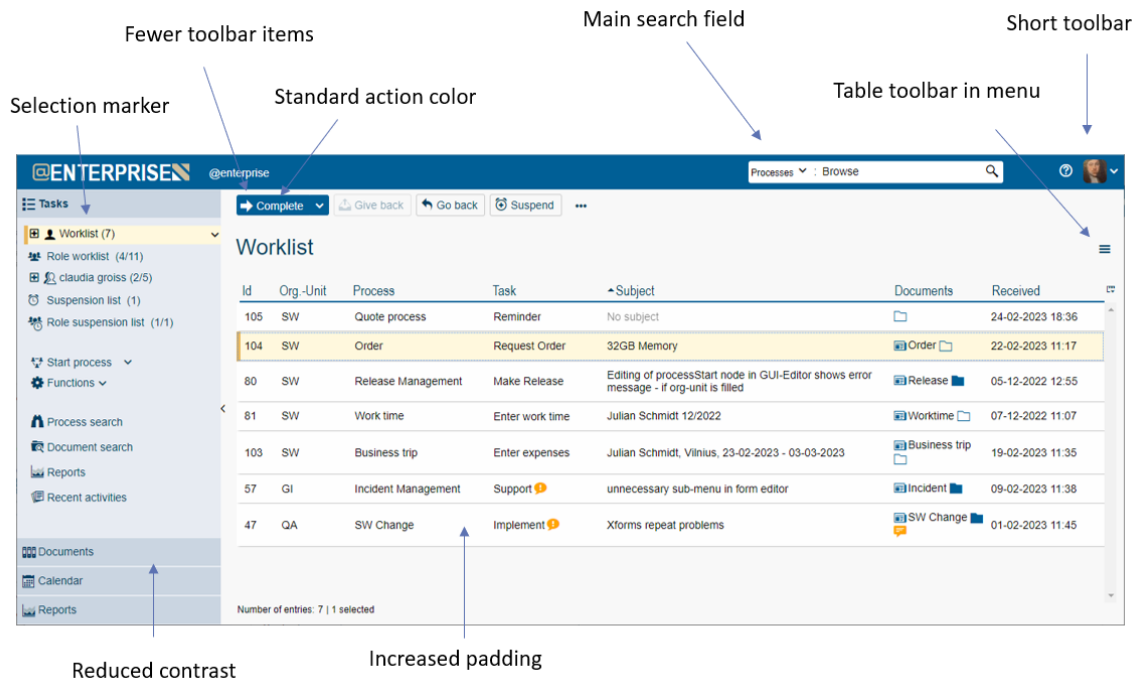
Fewer toolbar items

Main search field

Short toolbar

Selection marker

Standard action color

Table toolbar in menu

@ENTERPRISE @enterprise

Processes : Browse

Tasks

Complete

Give back

Go back

Suspend

...

Worklist (7)

Role worklist (4/11)

claudia groiss (2/5)

Suspension list (1)

Role suspension list (1/1)

Start process

Functions

Process search

Document search

Reports

Recent activities

Documents

Calendar

Reports

Worklist

| Id | Org.-Unit | Process | Task | Subject | Documents | Received |
|---|---|---|---|---|---|---|
| 105 | SW | Quote process | Reminder | No subject | | 24-02-2023 18:36 |
| 104 | SW | Order | Request Order | 32GB Memory | Order | 22-02-2023 11:17 |
| 80 | SW | Release Management | Make Release | Editing of processStart node in GUI-Editor shows error message - if org-unit is filled | Release | 05-12-2022 12:55 |
| 81 | SW | Work time | Enter work time | Julian Schmidt 12/2022 | Worktime | 07-12-2022 11:07 |
| 103 | SW | Business trip | Enter expenses | Julian Schmidt, Vilnius, 23-02-2023 - 03-03-2023 | Business trip | 19-02-2023 11:35 |
| 57 | GI | Incident Management | Support | unnecessary sub-menu in form editor | Incident | 09-02-2023 11:38 |
| 47 | QA | SW Change | Implement | Xforms repeat problems | SW Change | 01-02-2023 11:45 |

Number of entries: 7 | 1 selected

Reduced contrast

Increased padding